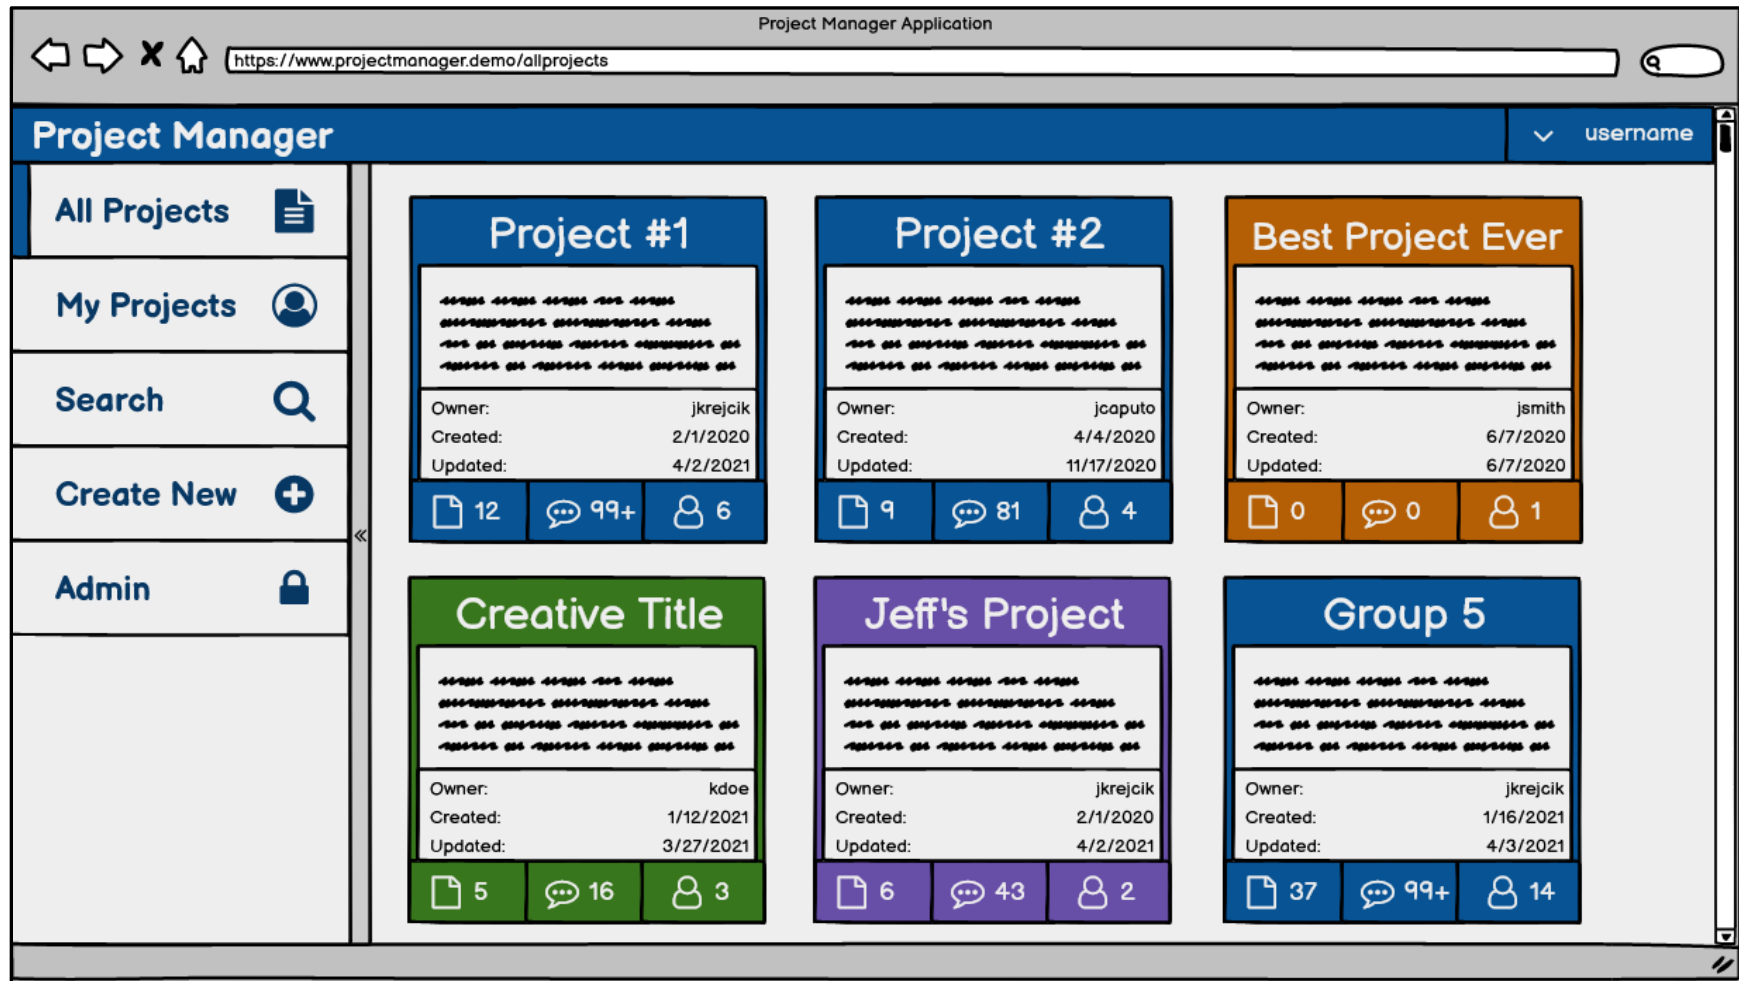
Project Manager Application

https://www.projectmanager.demo/allprojects

Project Manager

username

All Projects

My Projects

Search

Create New

Admin

«

Project #1

Owner: jkrejcik
Created: 2/1/2020
Updated: 4/2/2021

12 99+ 6

Project #2

Owner: jcaputo
Created: 4/4/2020
Updated: 11/17/2020

9 81 4

Best Project Ever

Owner: jsmith
Created: 6/7/2020
Updated: 6/7/2020

0 0 1

Creative Title

Owner: kdoe
Created: 1/12/2021
Updated: 3/27/2021

5 16 3

Jeff's Project

Owner: jkrejcik
Created: 2/1/2020
Updated: 4/2/2021

6 43 2

Group 5

Owner: jkrejcik
Created: 1/16/2021
Updated: 4/3/2021

37 99+ 14